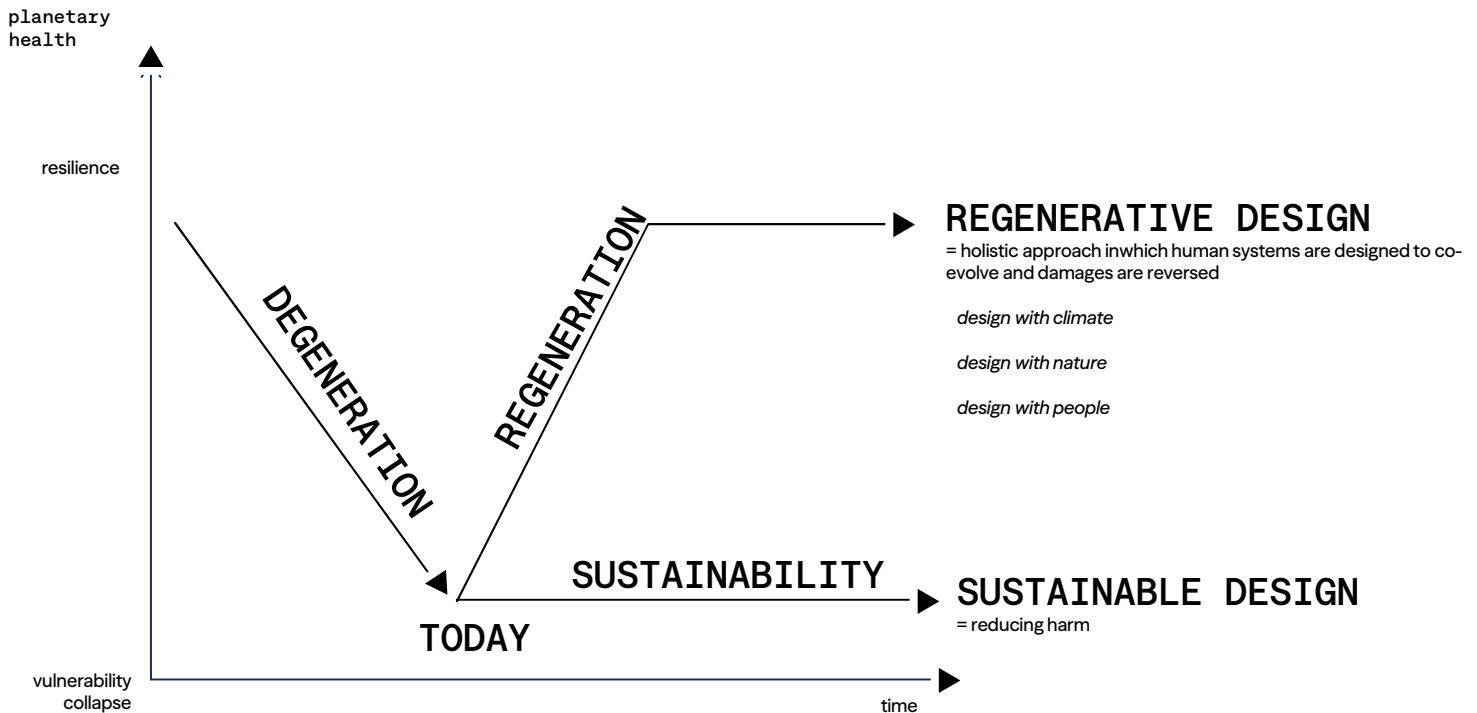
planetary health

resilience

DEGENERATION

REGENERATION

REGENERATIVE DESIGN
= holistic approach inwhich human systems are designed to co-evolve and damages are reversed

design with climate

design with nature

design with people

SUSTAINABILITY

SUSTAINABLE DESIGN
= reducing harm

TODAY

vulnerability collapse

time